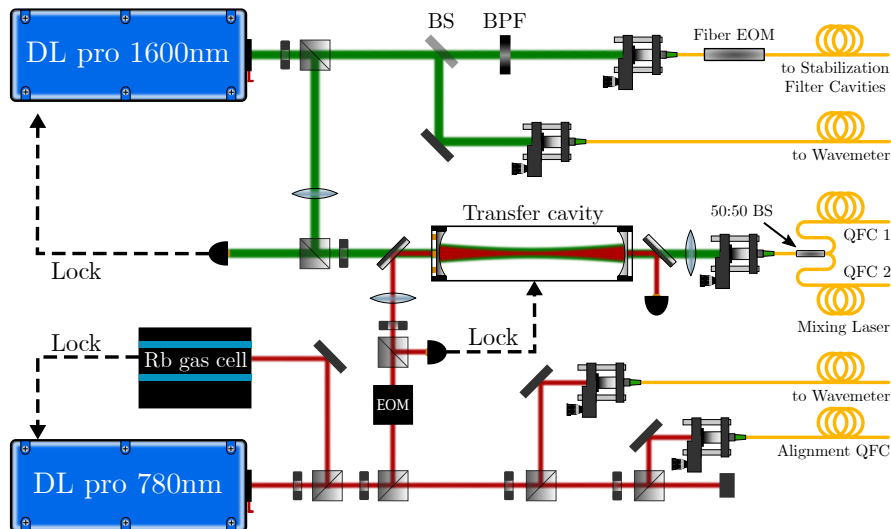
DL pro 1600nm

BS

BPF

Fiber EOM

to Stabilization Filter Cavities

to Wavemeter

Transfer cavity

50:50 BS

QFC 1

QFC 2

Lock

Mixing Laser

Lock

Rb gas cell

Lock

EOM

to Wavemeter

Alignment QFC

DL pro 780nm